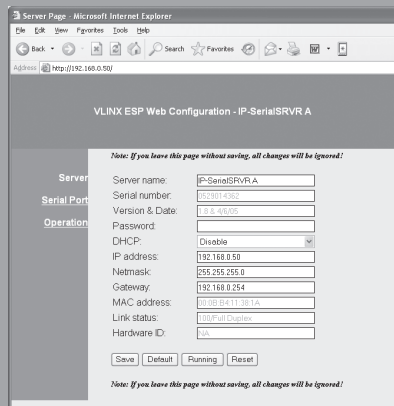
Server Page - Microsoft Internet Explorer

File Edit View Favorites Tools Help

Back Search Favorites

Address http://192.168.0.50/

VLINX ESP Web Configuration - IP-SerialSRVR A

Server

Serial Port

Operation

Note: If you leave this page without saving, all changes will be ignored!

Server name: IP-SerialSRVR A

Serial number: 0529014362

Version & Date: 1.8.8 4/6/05

Password:

DHCP: Disable

IP address: 192.168.0.50

Netmask: 255.255.255.0

Gateway: 192.168.0.254

MAC address: 00:0B:B4:11:38:1A

Link status: 100/Full Duplex

Hardware ID: NA

Save Default Running Reset

Note: If you leave this page without saving, all changes will be ignored!